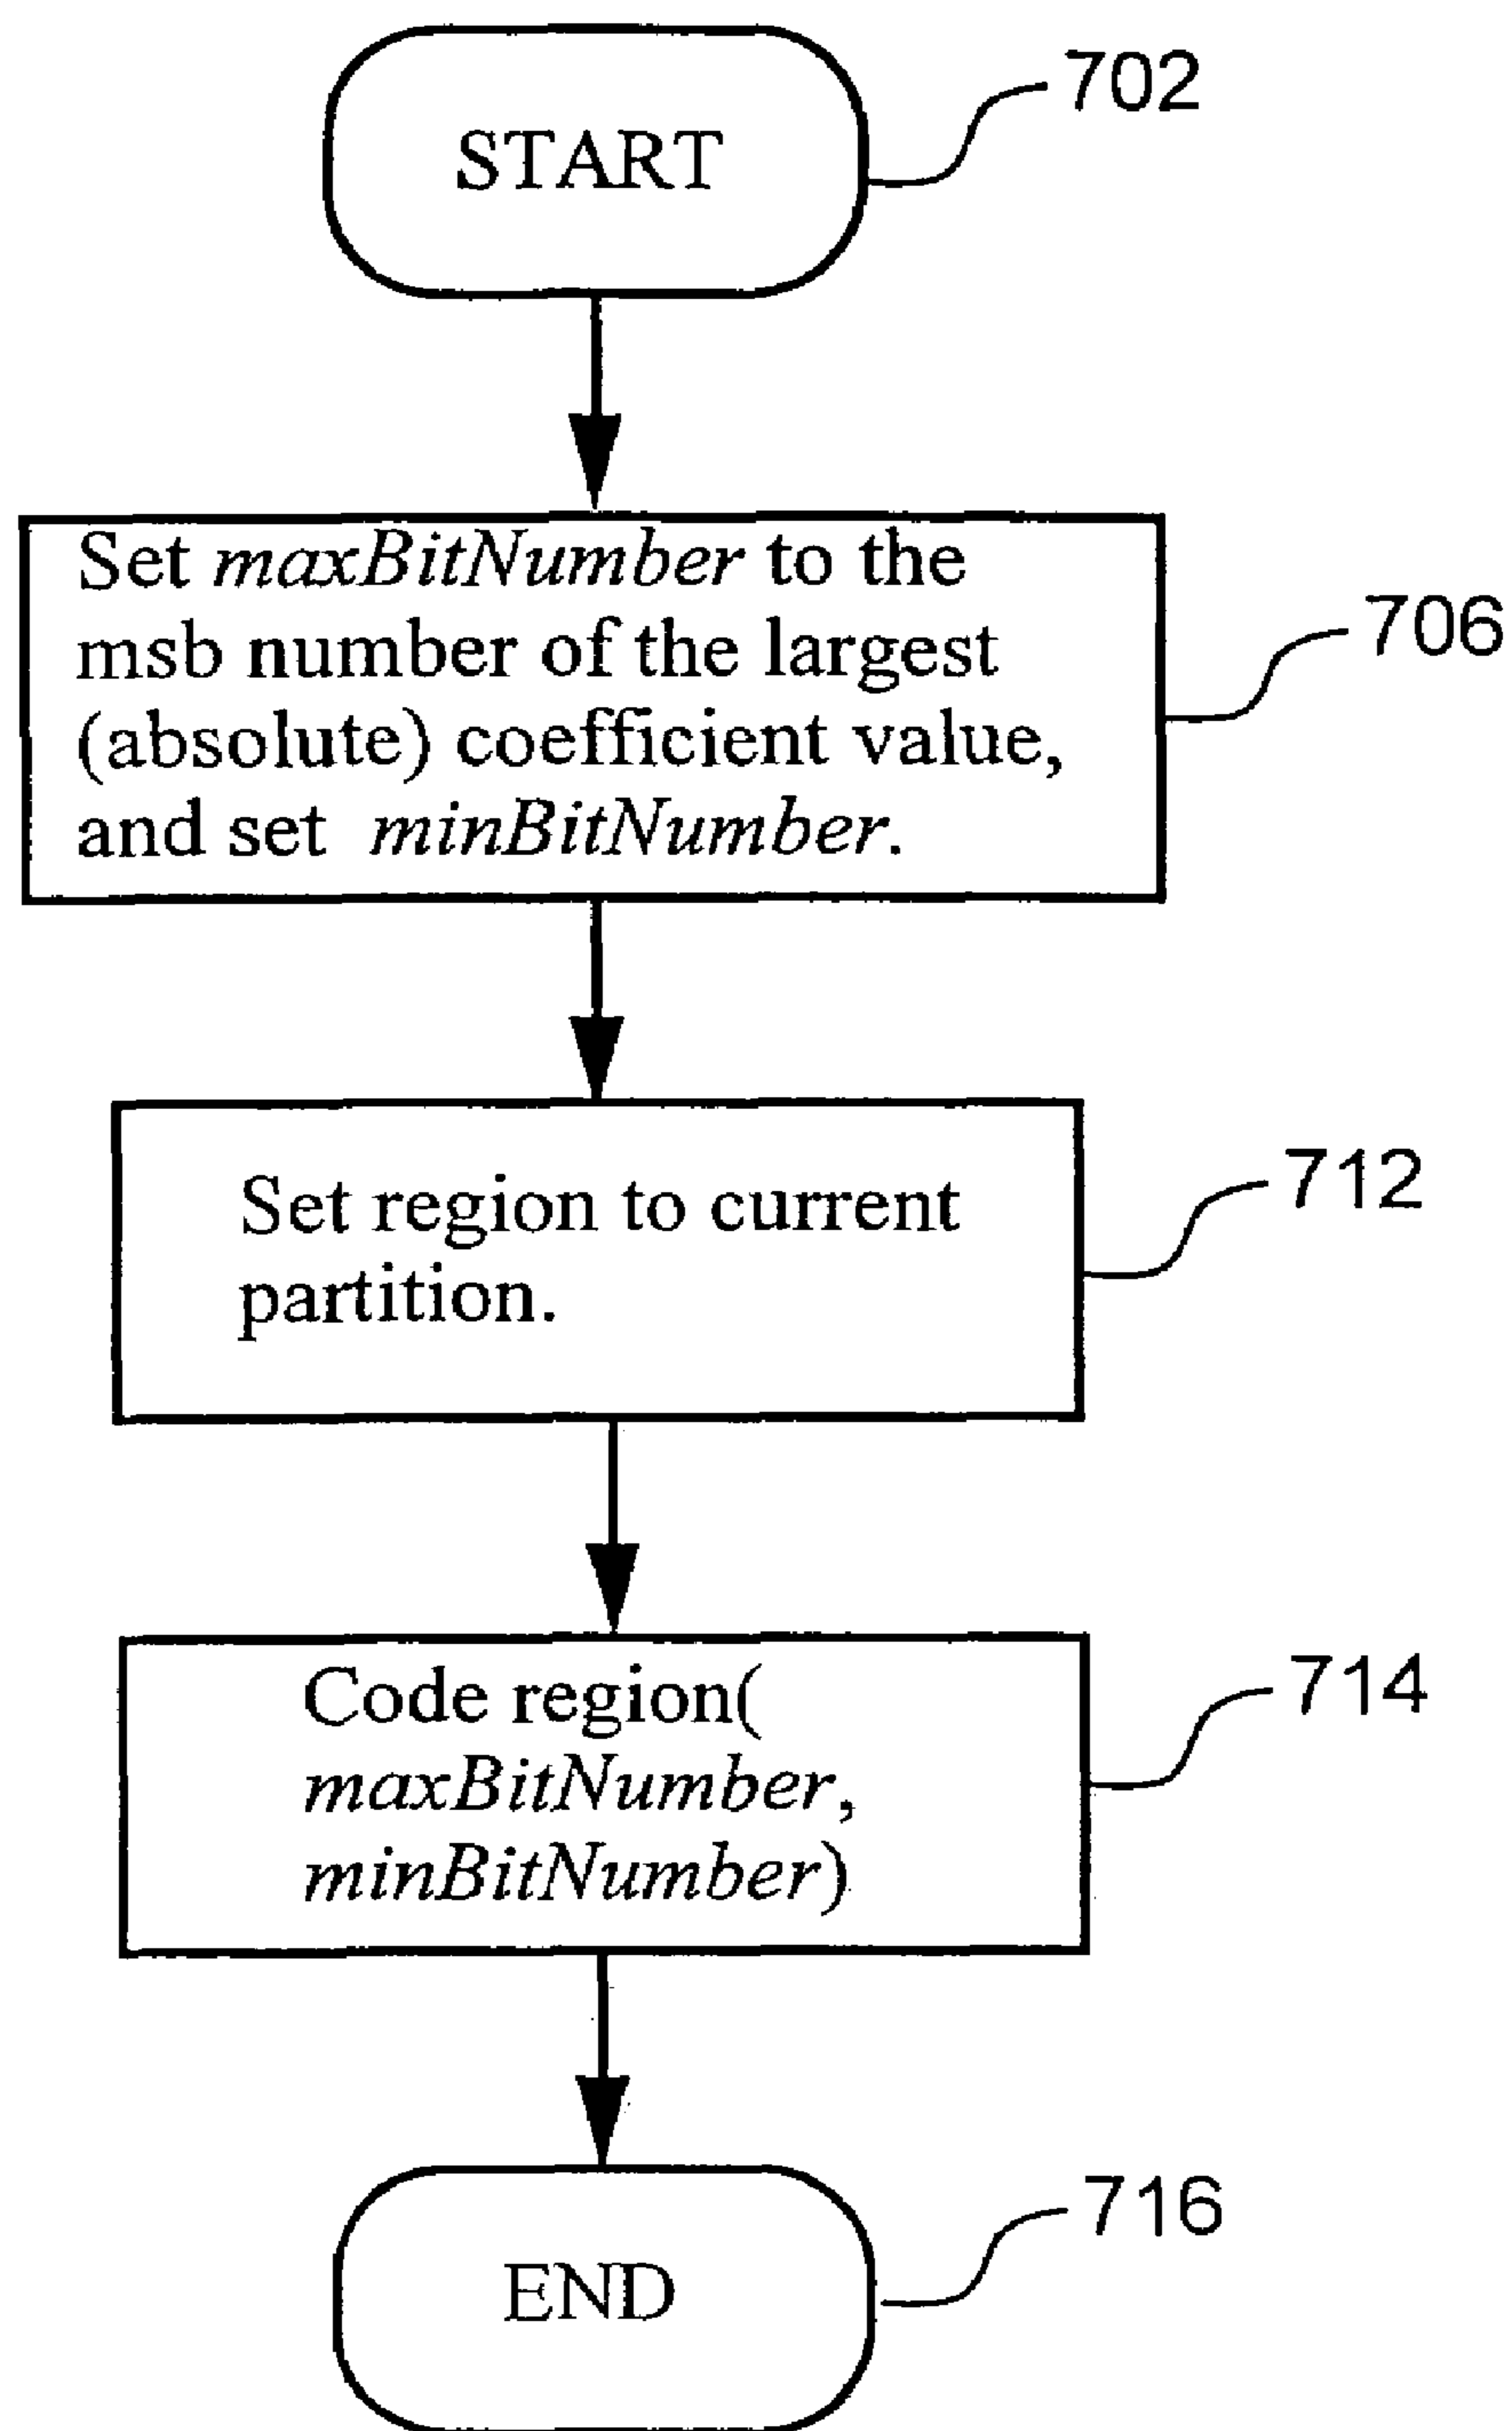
START

702

Set *maxBitNumber* to the msb number of the largest (absolute) coefficient value, and set *minBitNumber*.

706

Set region to current partition.

712

Code region( *maxBitNumber*, *minBitNumber*)

714

END

716